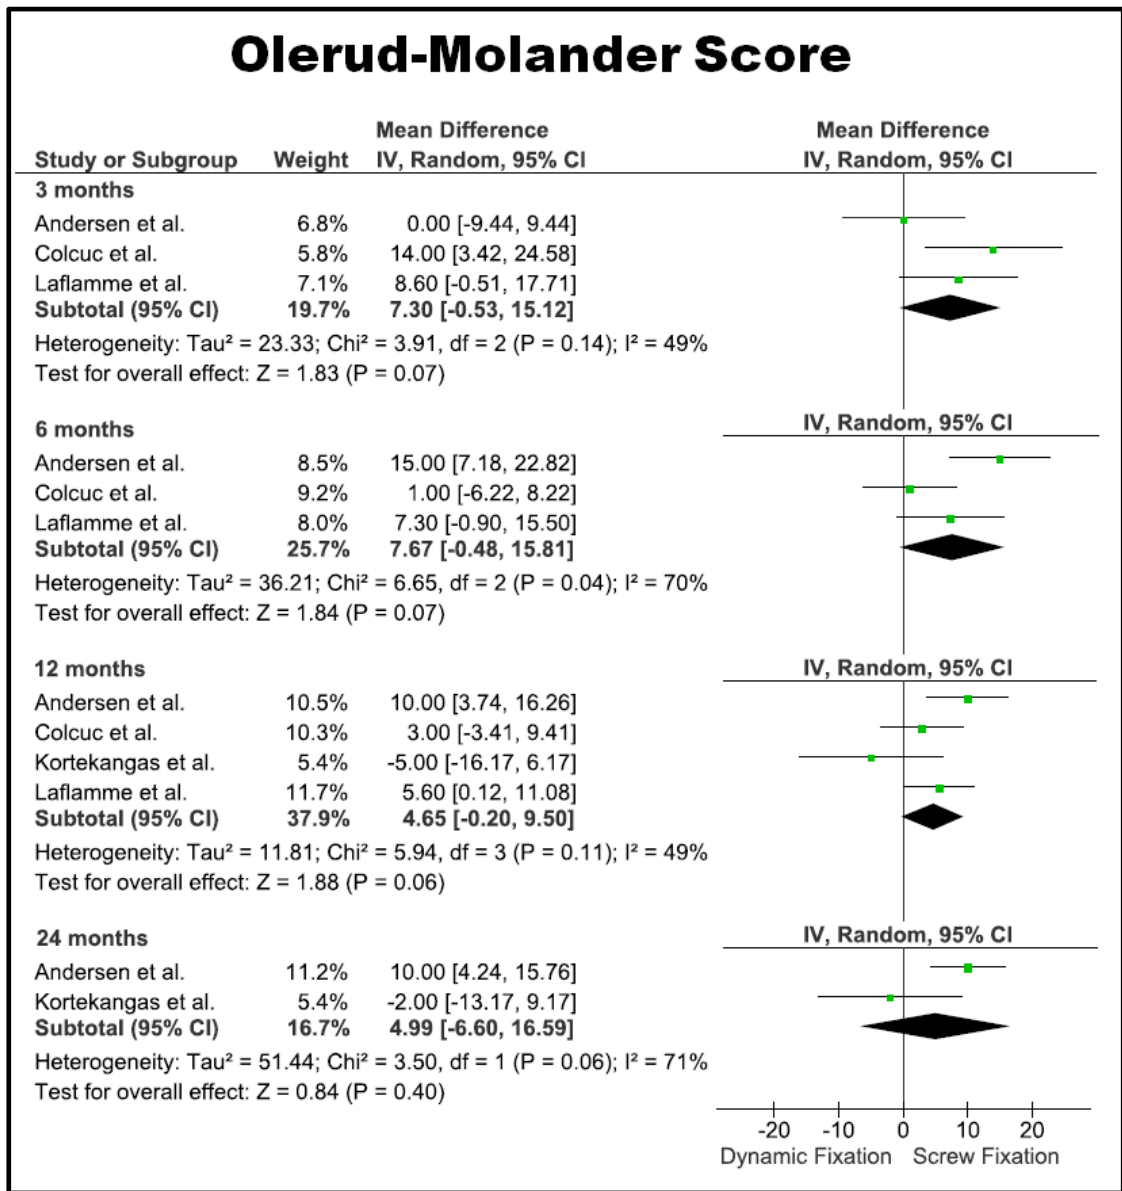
Olerud-Molander Score

| Study or Subgroup | Weight | Mean Difference IV, Random, 95% CI | Mean Difference IV, Random, 95% CI |
|---|---|---|---|
| **3 months** | | | |
| Andersen et al. | 6.8% | 0.00 [-9.44, 9.44] | |
| Colcuc et al. | 5.8% | 14.00 [3.42, 24.58] | |
| Laflamme et al. | 7.1% | 8.60 [-0.51, 17.71] | |
| **Subtotal (95% CI)** | **19.7%** | **7.30 [-0.53, 15.12]** | |

Heterogeneity: Tau² = 23.33; Chi² = 3.91, df = 2 (P = 0.14); I² = 49%
Test for overall effect: Z = 1.83 (P = 0.07)

| **6 months** | | | IV, Random, 95% CI |
|---|---|---|---|
| Andersen et al. | 8.5% | 15.00 [7.18, 22.82] | |
| Colcuc et al. | 9.2% | 1.00 [-6.22, 8.22] | |
| Laflamme et al. | 8.0% | 7.30 [-0.90, 15.50] | |
| **Subtotal (95% CI)** | **25.7%** | **7.67 [-0.48, 15.81]** | |

Heterogeneity: Tau² = 36.21; Chi² = 6.65, df = 2 (P = 0.04); I² = 70%
Test for overall effect: Z = 1.84 (P = 0.07)

| **12 months** | | | IV, Random, 95% CI |
|---|---|---|---|
| Andersen et al. | 10.5% | 10.00 [3.74, 16.26] | |
| Colcuc et al. | 10.3% | 3.00 [-3.41, 9.41] | |
| Kortekangas et al. | 5.4% | -5.00 [-16.17, 6.17] | |
| Laflamme et al. | 11.7% | 5.60 [0.12, 11.08] | |
| **Subtotal (95% CI)** | **37.9%** | **4.65 [-0.20, 9.50]** | |

Heterogeneity: Tau² = 11.81; Chi² = 5.94, df = 3 (P = 0.11); I² = 49%
Test for overall effect: Z = 1.88 (P = 0.06)

| **24 months** | | | IV, Random, 95% CI |
|---|---|---|---|
| Andersen et al. | 11.2% | 10.00 [4.24, 15.76] | |
| Kortekangas et al. | 5.4% | -2.00 [-13.17, 9.17] | |
| **Subtotal (95% CI)** | **16.7%** | **4.99 [-6.60, 16.59]** | |

Heterogeneity: Tau² = 51.44; Chi² = 3.50, df = 1 (P = 0.06); I² = 71%
Test for overall effect: Z = 0.84 (P = 0.40)

-20 -10 0 10 20
Dynamic Fixation Screw Fixation